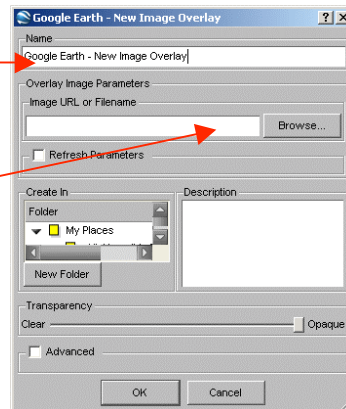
Google Earth - New Image Overlay
? X
Name
Google Earth - New Image Overlay
Overlay Image Parameters
Image URL or Filename
Browse...
Refresh Parameters
Create In
Description
Folder
My Places
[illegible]
New Folder
Transparency
Clear
Opaque
Advanced
OK
Cancel